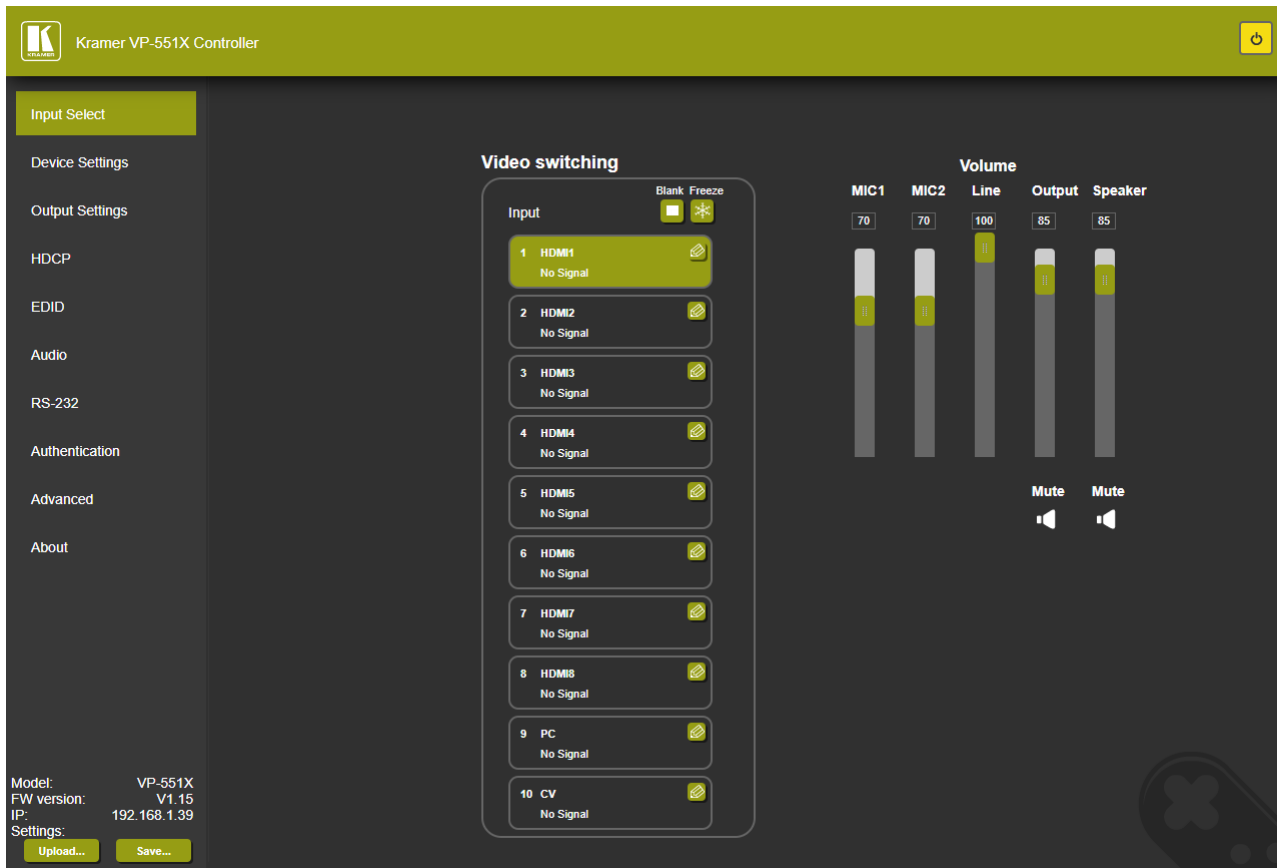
KRAMER

Kramer VP-551X Controller

Input Select
Device Settings
Output Settings
HDCP
EDID
Audio
RS-232
Authentication
Advanced
About

Model: VP-551X
FW version: V1.15
IP: 192.168.1.39
Settings:
Upload...
Save...

Video switching
Blank Freeze
Input
1 HDMI1
No Signal
2 HDMI2
No Signal
3 HDMI3
No Signal
4 HDMI4
No Signal
5 HDMI5
No Signal
6 HDMI6
No Signal
7 HDMI7
No Signal
8 HDMI8
No Signal
9 PC
No Signal
10 CV
No Signal

Volume
| MIC1 | MIC2 | Line | Output | Speaker |
|---|---|---|---|---|
| 70 | 70 | 100 | 85 | 85 |

Mute Mute